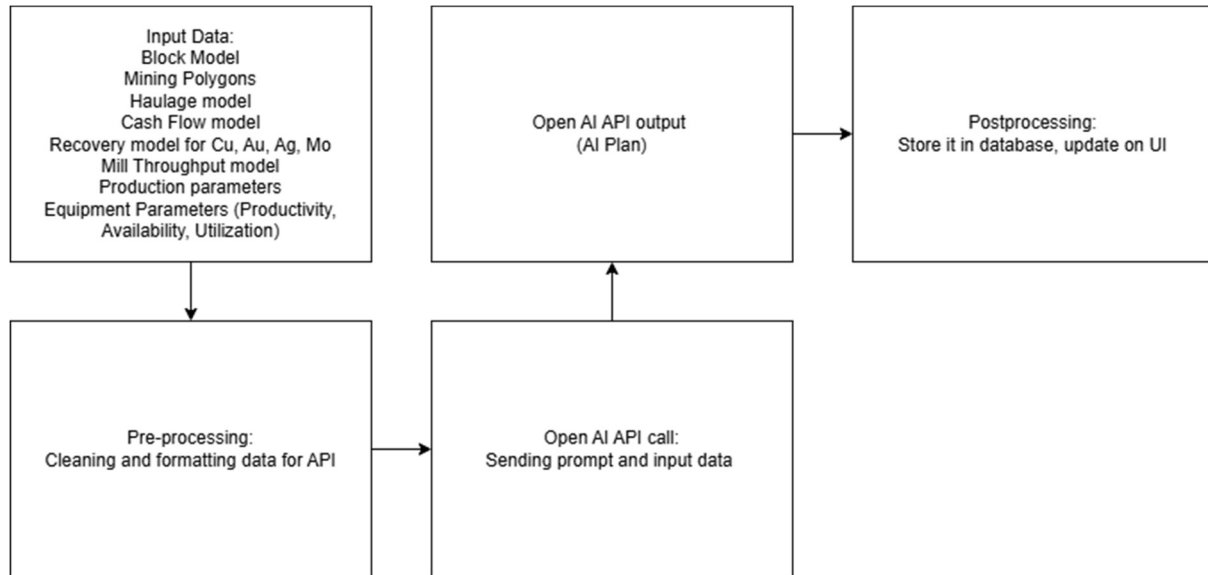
Input Data:
Block Model
Mining Polygons
Haulage model
Cash Flow model
Recovery model for Cu, Au, Ag, Mo
Mill Throughput model
Production parameters
Equipment Parameters (Productivity, Availability, Utilization)

Pre-processing:
Cleaning and formatting data for API

Open AI API call:
Sending prompt and input data

Open AI API output
(AI Plan)

Postprocessing:
Store it in database, update on UI